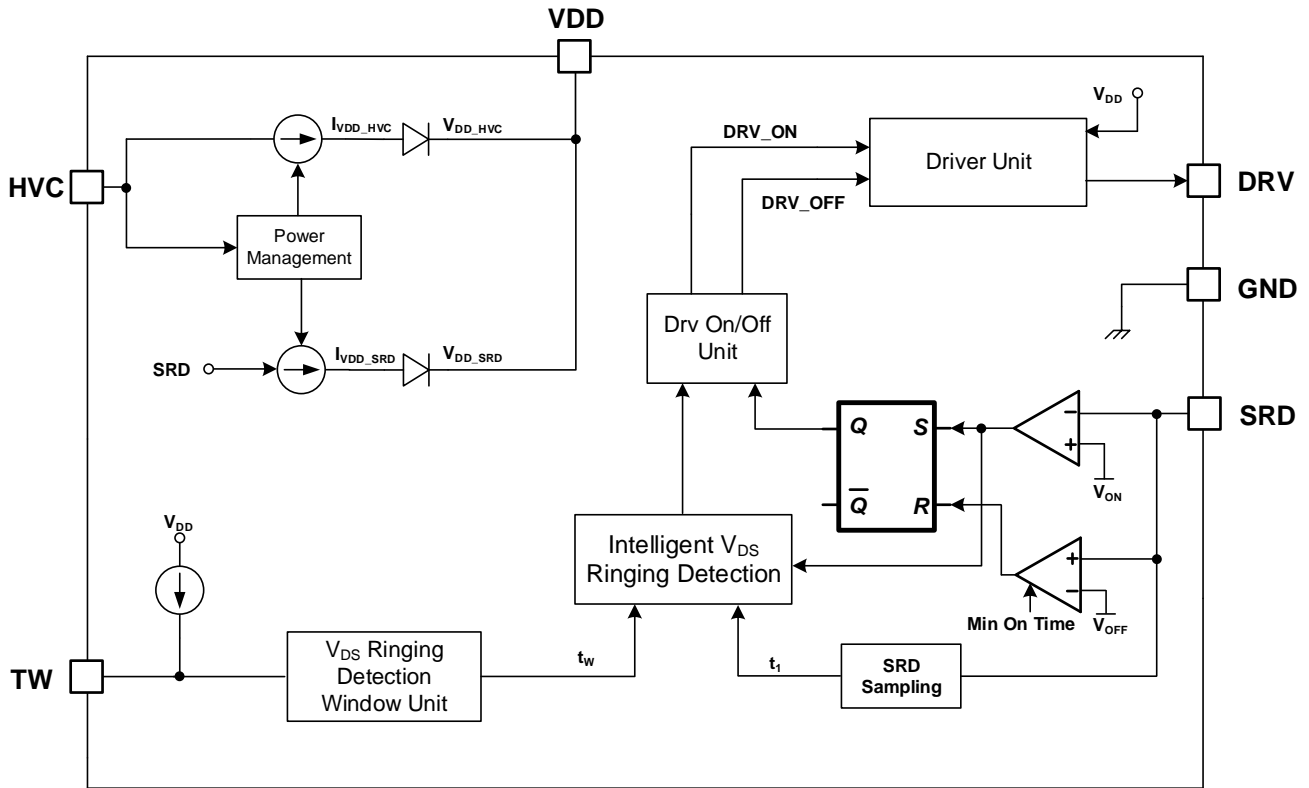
VDD

$V_{DD}$

$I_{VDD\_HVC}$ $V_{DD\_HVC}$

DRV_ON

Driver Unit

HVC

DRV

DRV_OFF

Power Management

GND

Drv On/Off Unit

SRD

$I_{VDD\_SRD}$ $V_{DD\_SRD}$

Q S

SRD

$\overline{Q}$ R

$V_{ON}$

$V_{DD}$

Intelligent $V_{DS}$ Ringing Detection

Min On Time

$V_{OFF}$

TW

$V_{DS}$ Ringing Detection Window Unit

$t_W$

$t_1$

SRD Sampling